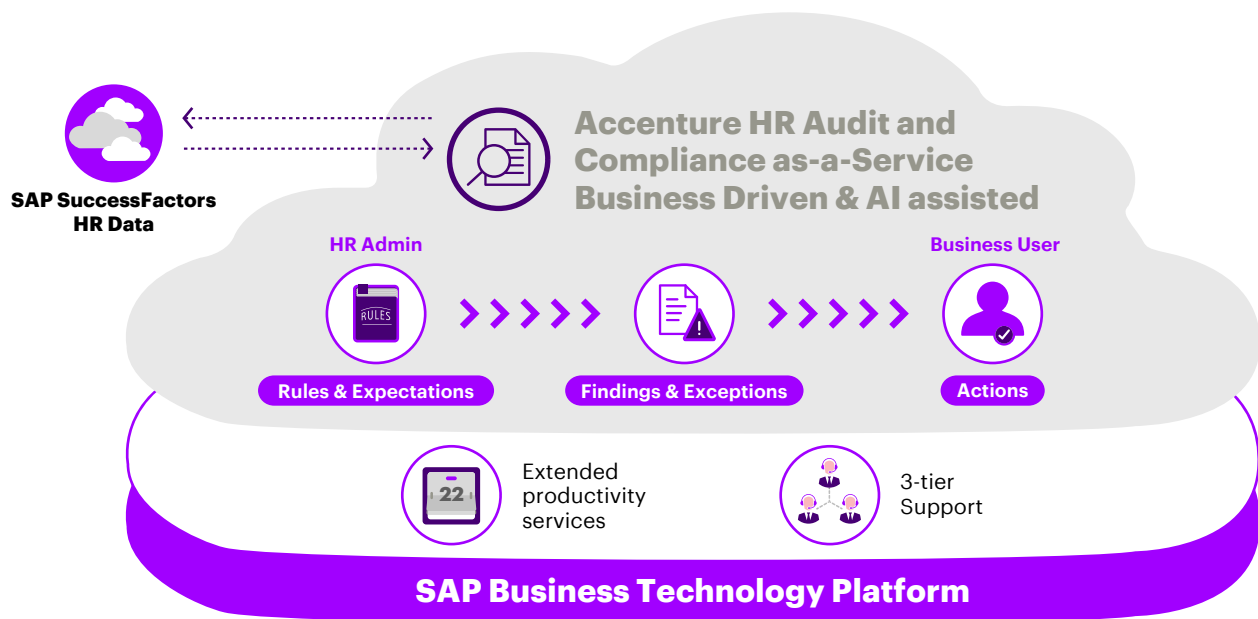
SAP SuccessFactors HR Data

Accenture HR Audit and Compliance as-a-Service Business Driven & AI assisted

HR Admin

Business User

RULES

Rules & Expectations

Findings & Exceptions

Actions

22

Extended productivity services

3-tier Support

SAP Business Technology Platform